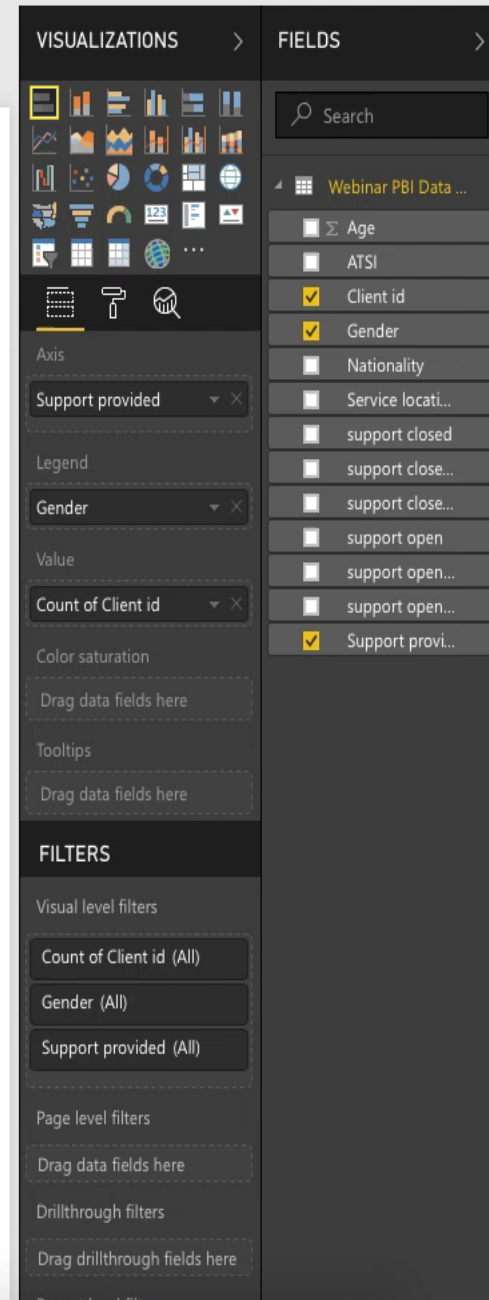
VISUALIZATIONS >

Axis

Support provided

Legend

Gender

Value

Count of Client id

Color saturation

Drag data fields here

Tooltips

Drag data fields here

FILTERS

Visual level filters

Count of Client id (All)

Gender (All)

Support provided (All)

Page level filters

Drag data fields here

Drillthrough filters

Drag drillthrough fields here

FIELDS >

Search

Webinar PBI Data ...

Σ Age

ATSI

Client id

Gender

Nationality

Service locati...

support closed

support close...

support close...

support open

support open...

support open...

Support provi...